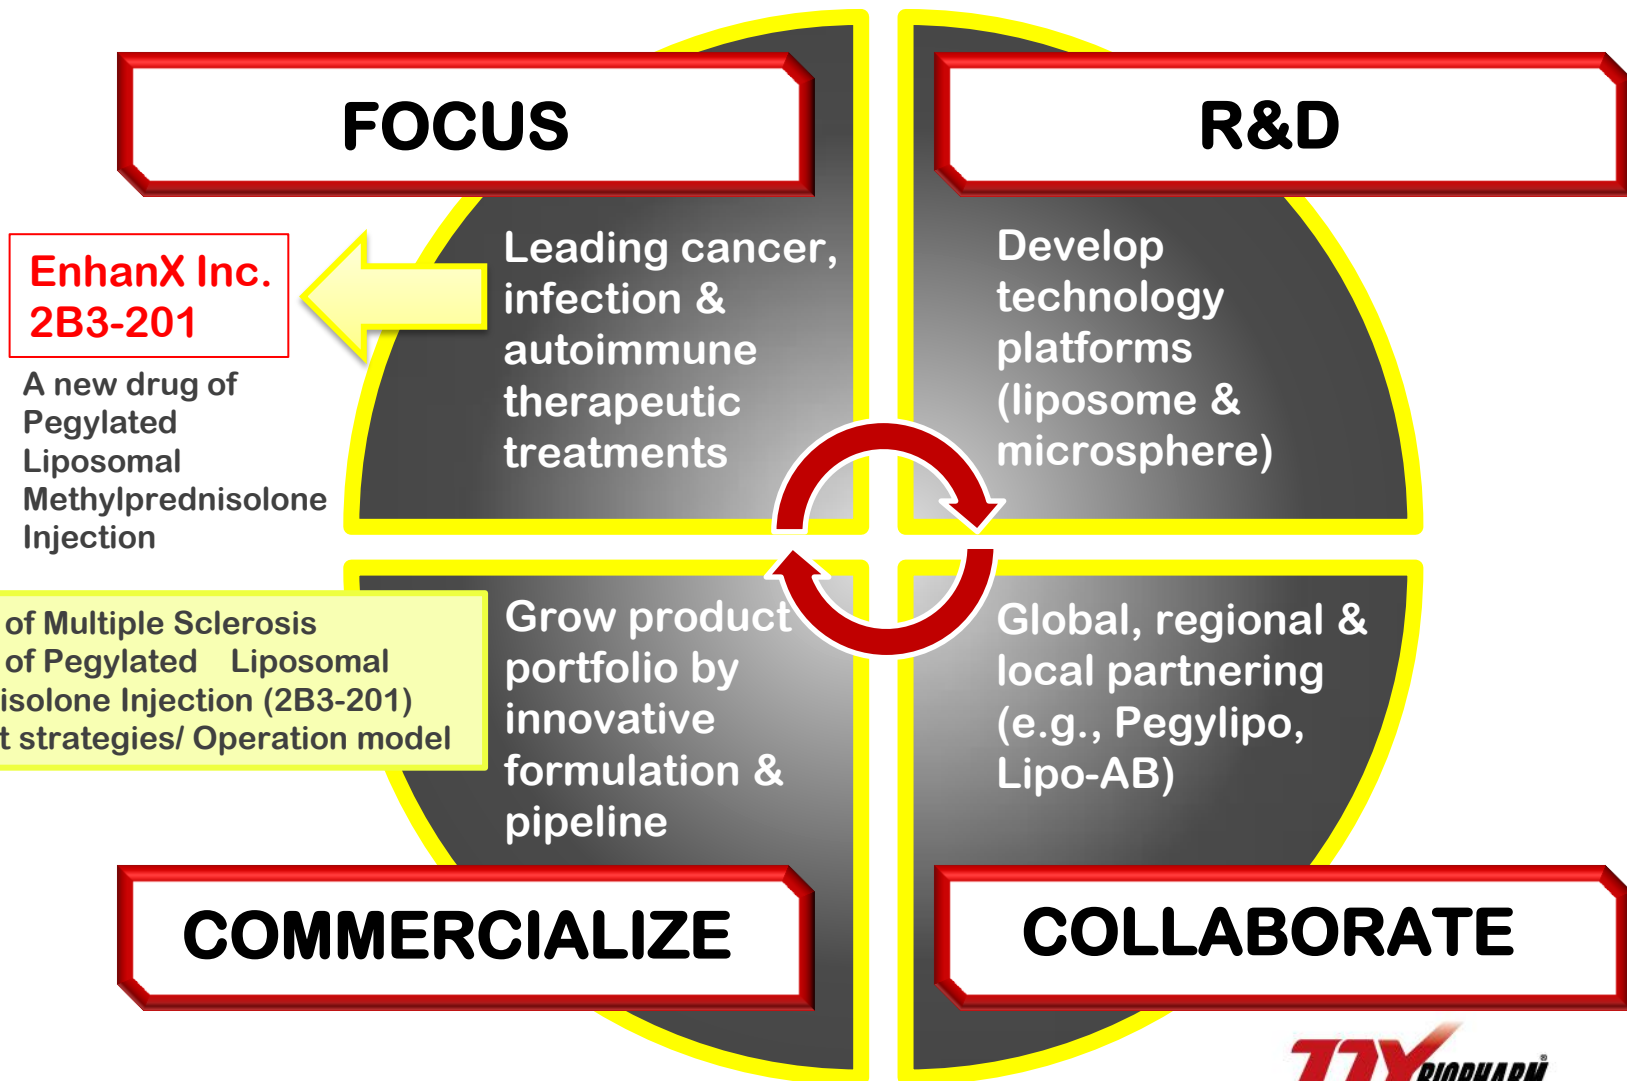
FOCUS

R&D

EnhanX Inc.
2B3-201

A new drug of Pegylated Liposomal Methylprednisolone Injection

Leading cancer, infection & autoimmune therapeutic treatments

Develop technology platforms (liposome & microsphere)

of Multiple Sclerosis
of Pegylated Liposomal
isolone Injection (2B3-201)
t strategies/ Operation model

Grow product portfolio by innovative formulation & pipeline

Global, regional & local partnering (e.g., Pegylipo, Lipo-AB)

COMMERCIALIZE

COLLABORATE

TTY BIOPHARM